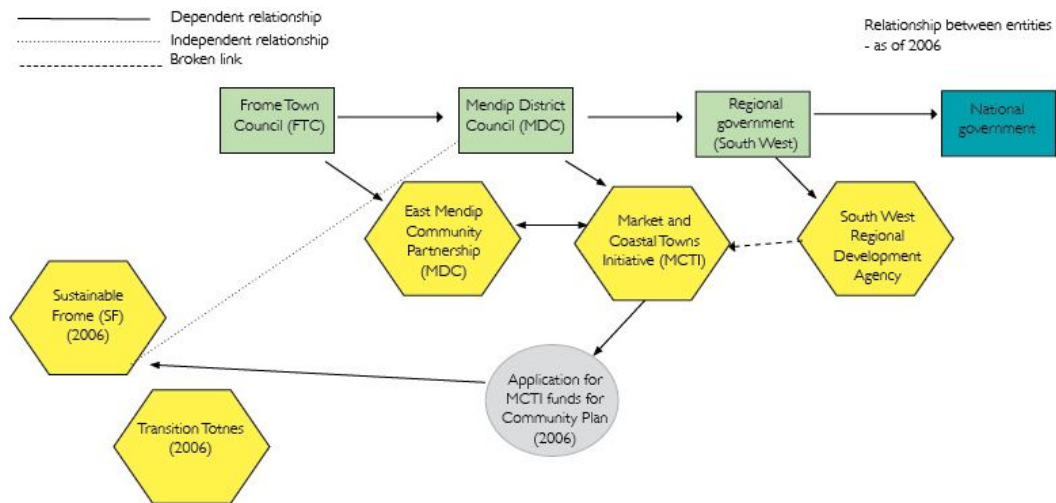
Dependent relationship
Independent relationship
Broken link

Relationship between entities - as of 2006

Frome Town Council (FTC)

Mendip District Council (MDC)

Regional government (South West)

National government

East Mendip Community Partnership (MDC)

Market and Coastal Towns Initiative (MCTI)

South West Regional Development Agency

Sustainable Frome (SF) (2006)

Application for MCTI funds for Community Plan (2006)

Transition Totnes (2006)